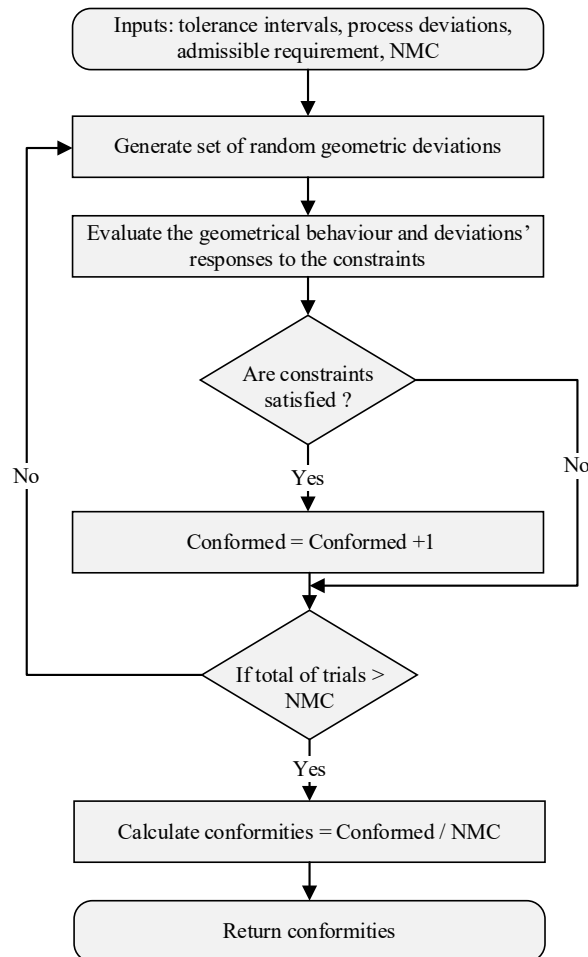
Inputs: tolerance intervals, process deviations, admissible requirement, NMC

Generate set of random geometric deviations

Evaluate the geometrical behaviour and deviations' responses to the constraints

Are constraints satisfied ?

Yes

No

Conformed = Conformed +1

No

If total of trials > NMC

Yes

Calculate conformities = Conformed / NMC

Return conformities